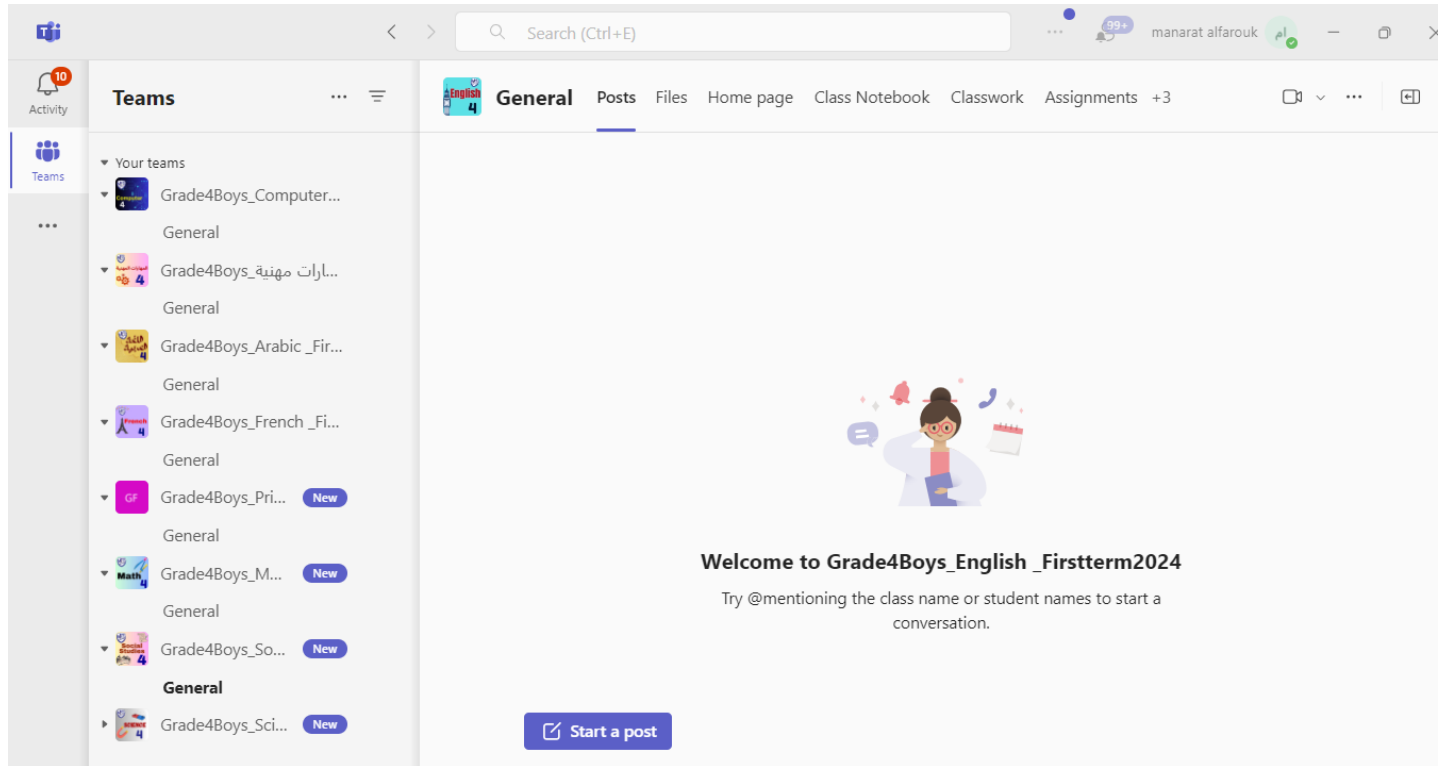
Search (Ctrl+E)

99+

manarat alfarouk

ام

10

Activity

Teams

...

Teams

Your teams

Computer 4

Grade4Boys_Computer...

General

4

Grade4Boys_مهارات مهنية...

General

4

Grade4Boys_Arabic _Fir...

General

French 4

Grade4Boys_French _Fi...

General

GF

Grade4Boys_Pri... New

General

Math 4

Grade4Boys_M... New

General

Social Studies 4

Grade4Boys_So... New

General

SCIENCE 4

Grade4Boys_Sci... New

English 4

General Posts Files Home page Class Notebook Classwork Assignments +3

Welcome to Grade4Boys_English _Firstterm2024

Try @mentioning the class name or student names to start a conversation.

Start a post